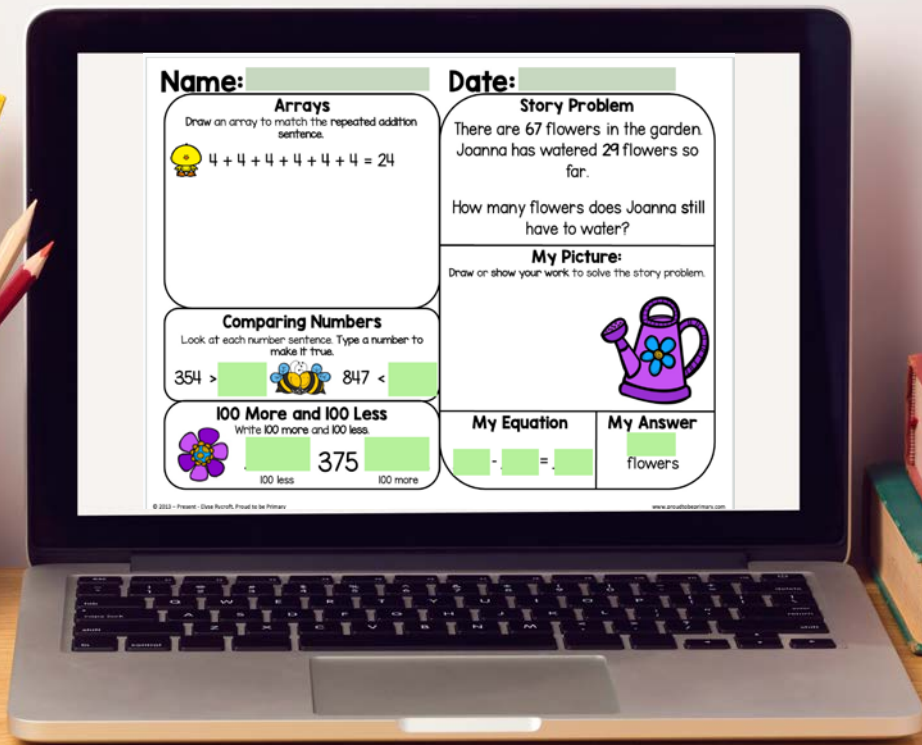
Name:

Date:

Arrays
Draw an array to match the repeated addition sentence.
$4 + 4 + 4 + 4 + 4 + 4 = 24$

Story Problem
There are 67 flowers in the garden. Joanna has watered 29 flowers so far.

How many flowers does Joanna still have to water?

My Picture:
Draw or show your work to solve the story problem.

Comparing Numbers
Look at each number sentence. Type a number to make it true.
354 >
847 <

100 More and 100 Less
Write 100 more and 100 less.
375
100 less
100 more

My Equation
- =

My Answer
flowers

© 2013 - Present · Elyse Rycroft, Proud to be Primary
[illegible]